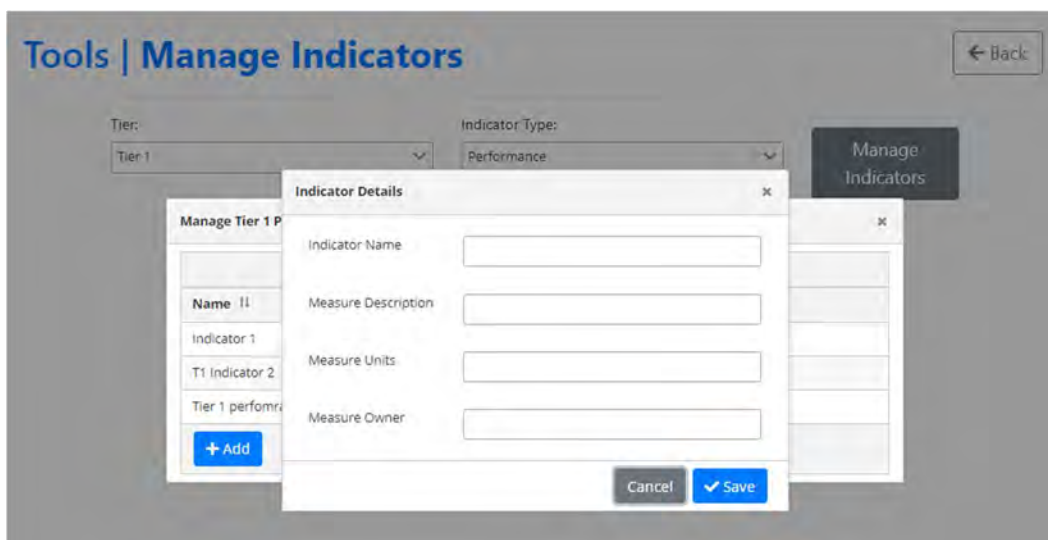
Tools | Manage Indicators

← Back

Tier:
Tier 1

Indicator Type:
Performance

Manage Indicators

Manage Tier 1 P

×

Name ⇅
Indicator 1
T1 Indicator 2
Tier 1 perfomra

+ Add

Indicator Details ×

Indicator Name

Measure Description

Measure Units

Measure Owner

Cancel
✓ Save